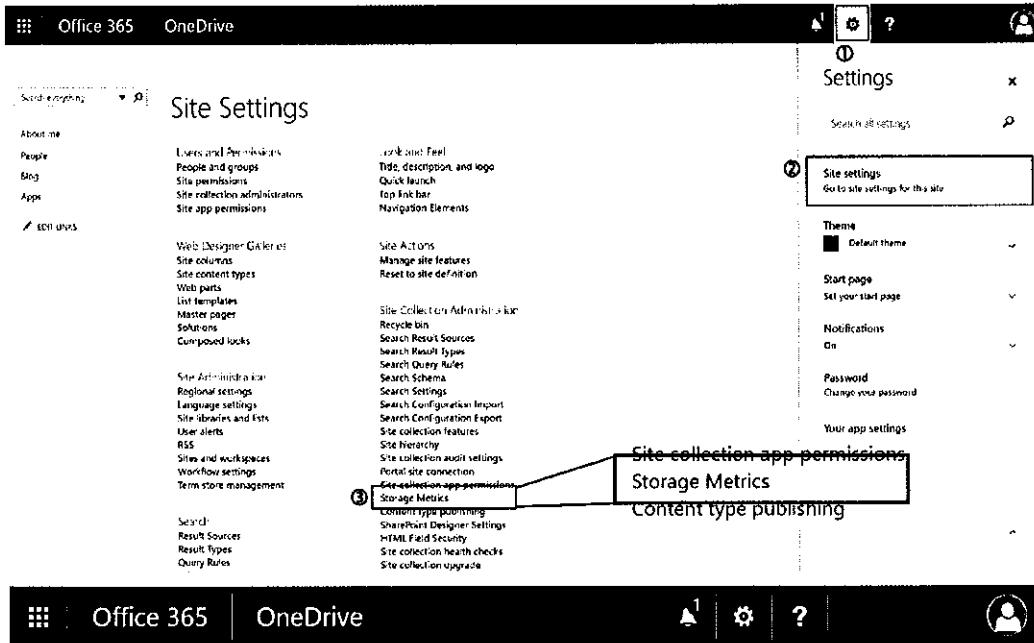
Office 365 OneDrive

①

Settings

×

Search everything

Site Settings

About me
People
Blog
Apps
EDIT LINKS

Users and Permissions
People and groups
Site permissions
Site collection administrators
Site app permissions

Web Designer Galleries
Site columns
Site content types
Web parts
List templates
Master pages
Solutions
Composed looks

Site Administration
Regional settings
Language settings
Site libraries and lists
User alerts
RSS
Sites and workspaces
Workflow settings
Term store management

Search
Result Sources
Result Types
Query Rules

Look and Feel
Title, description, and logo
Quick launch
Top link bar
Navigation Elements

Site Actions
Manage site features
Reset to site definition

Site Collection Administration
Recycle bin
Search Result Sources
Search Result Types
Search Query Rules
Search Schema
Search Settings
Search Configuration Import
Search Configuration Export
Site collection features
Site hierarchy
Site collection audit settings
Portal site connection
Site collection app permissions
③ Storage Metrics
Content type publishing
SharePoint Designer Settings
HTML Field Security
Site collection health checks
Site collection upgrade

Site collection app permissions
Storage Metrics
Content type publishing

Search all settings

② Site settings
Go to site settings for this site

Theme
Default theme

Start page
Set your start page

Notifications
On

Password
Change your password

Your app settings

Office 365 OneDrive ?